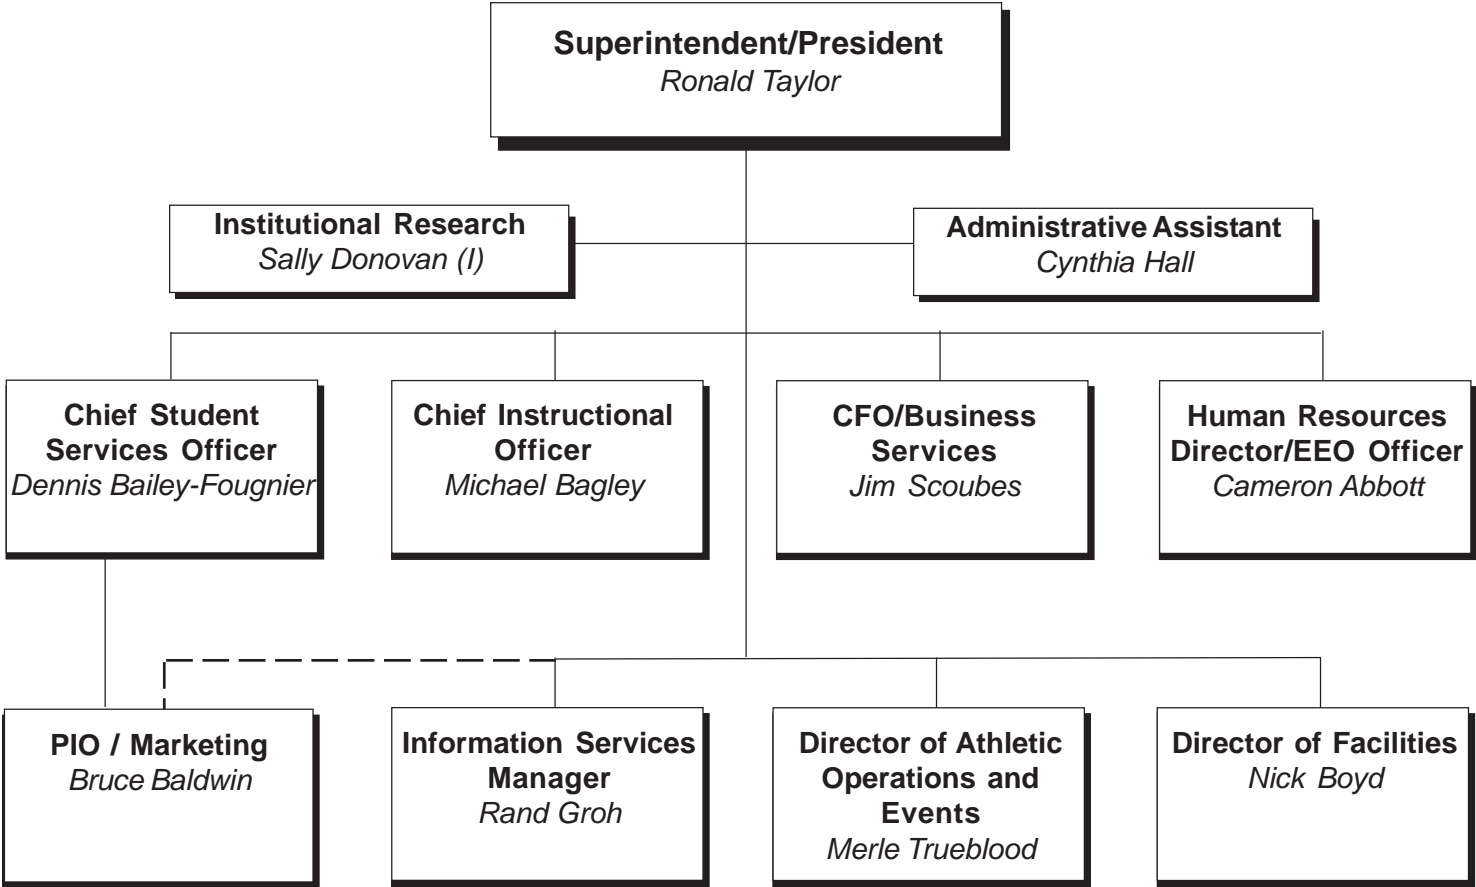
Superintendent/President
Ronald Taylor

Institutional Research
Sally Donovan (I)

Administrative Assistant
Cynthia Hall

Chief Student Services Officer
Dennis Bailey-Fougnier

Chief Instructional Officer
Michael Bagley

CFO/Business Services
Jim Scoubes

Human Resources Director/EEO Officer
Cameron Abbott

PIO / Marketing
Bruce Baldwin

Information Services Manager
Rand Groh

Director of Athletic Operations and Events
Merle Trueblood

Director of Facilities
Nick Boyd